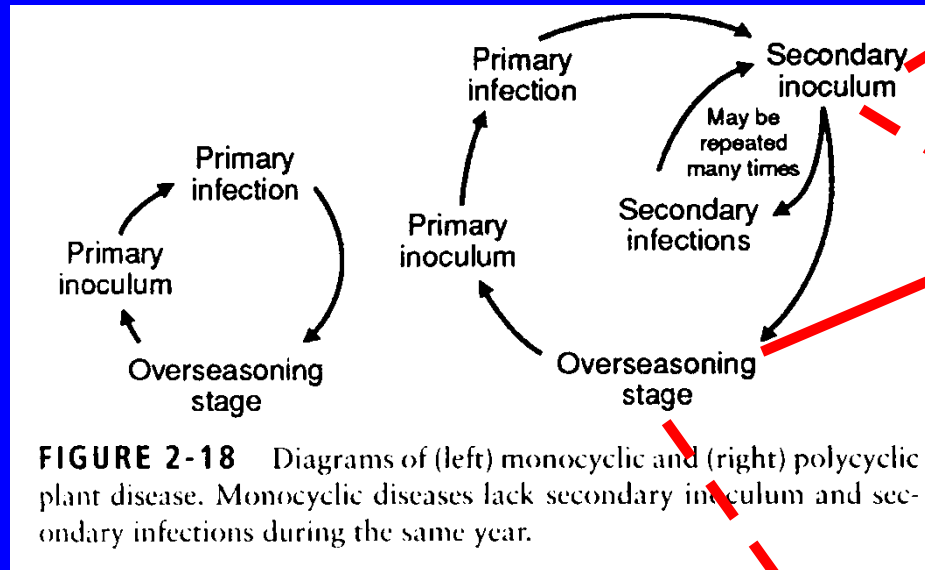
Primary infection

Primary inoculum

Overseasoning stage

Primary infection

Secondary inoculum

May be repeated many times

Secondary infections

Primary inoculum

Overseasoning stage

FIGURE 2-18 Diagrams of (left) monocyclic and (right) polycyclic plant disease. Monocyclic diseases lack secondary inoculum and secondary infections during the same year.